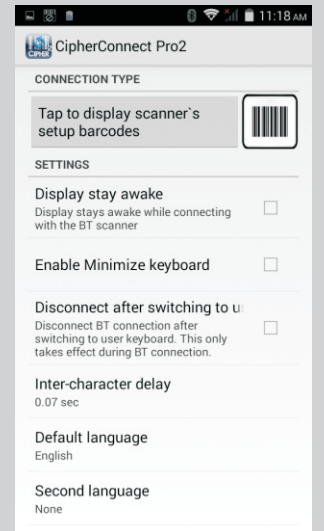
11:18 AM

CIPHER

CipherConnect Pro2

CONNECTION TYPE

Tap to display scanner`s setup barcodes

SETTINGS

Display stay awake
Display stays awake while connecting with the BT scanner

Enable Minimize keyboard

Disconnect after switching to u
Disconnect BT connection after switching to user keyboard. This only takes effect during BT connection.

Inter-character delay
0.07 sec

Default language
English

Second language
None